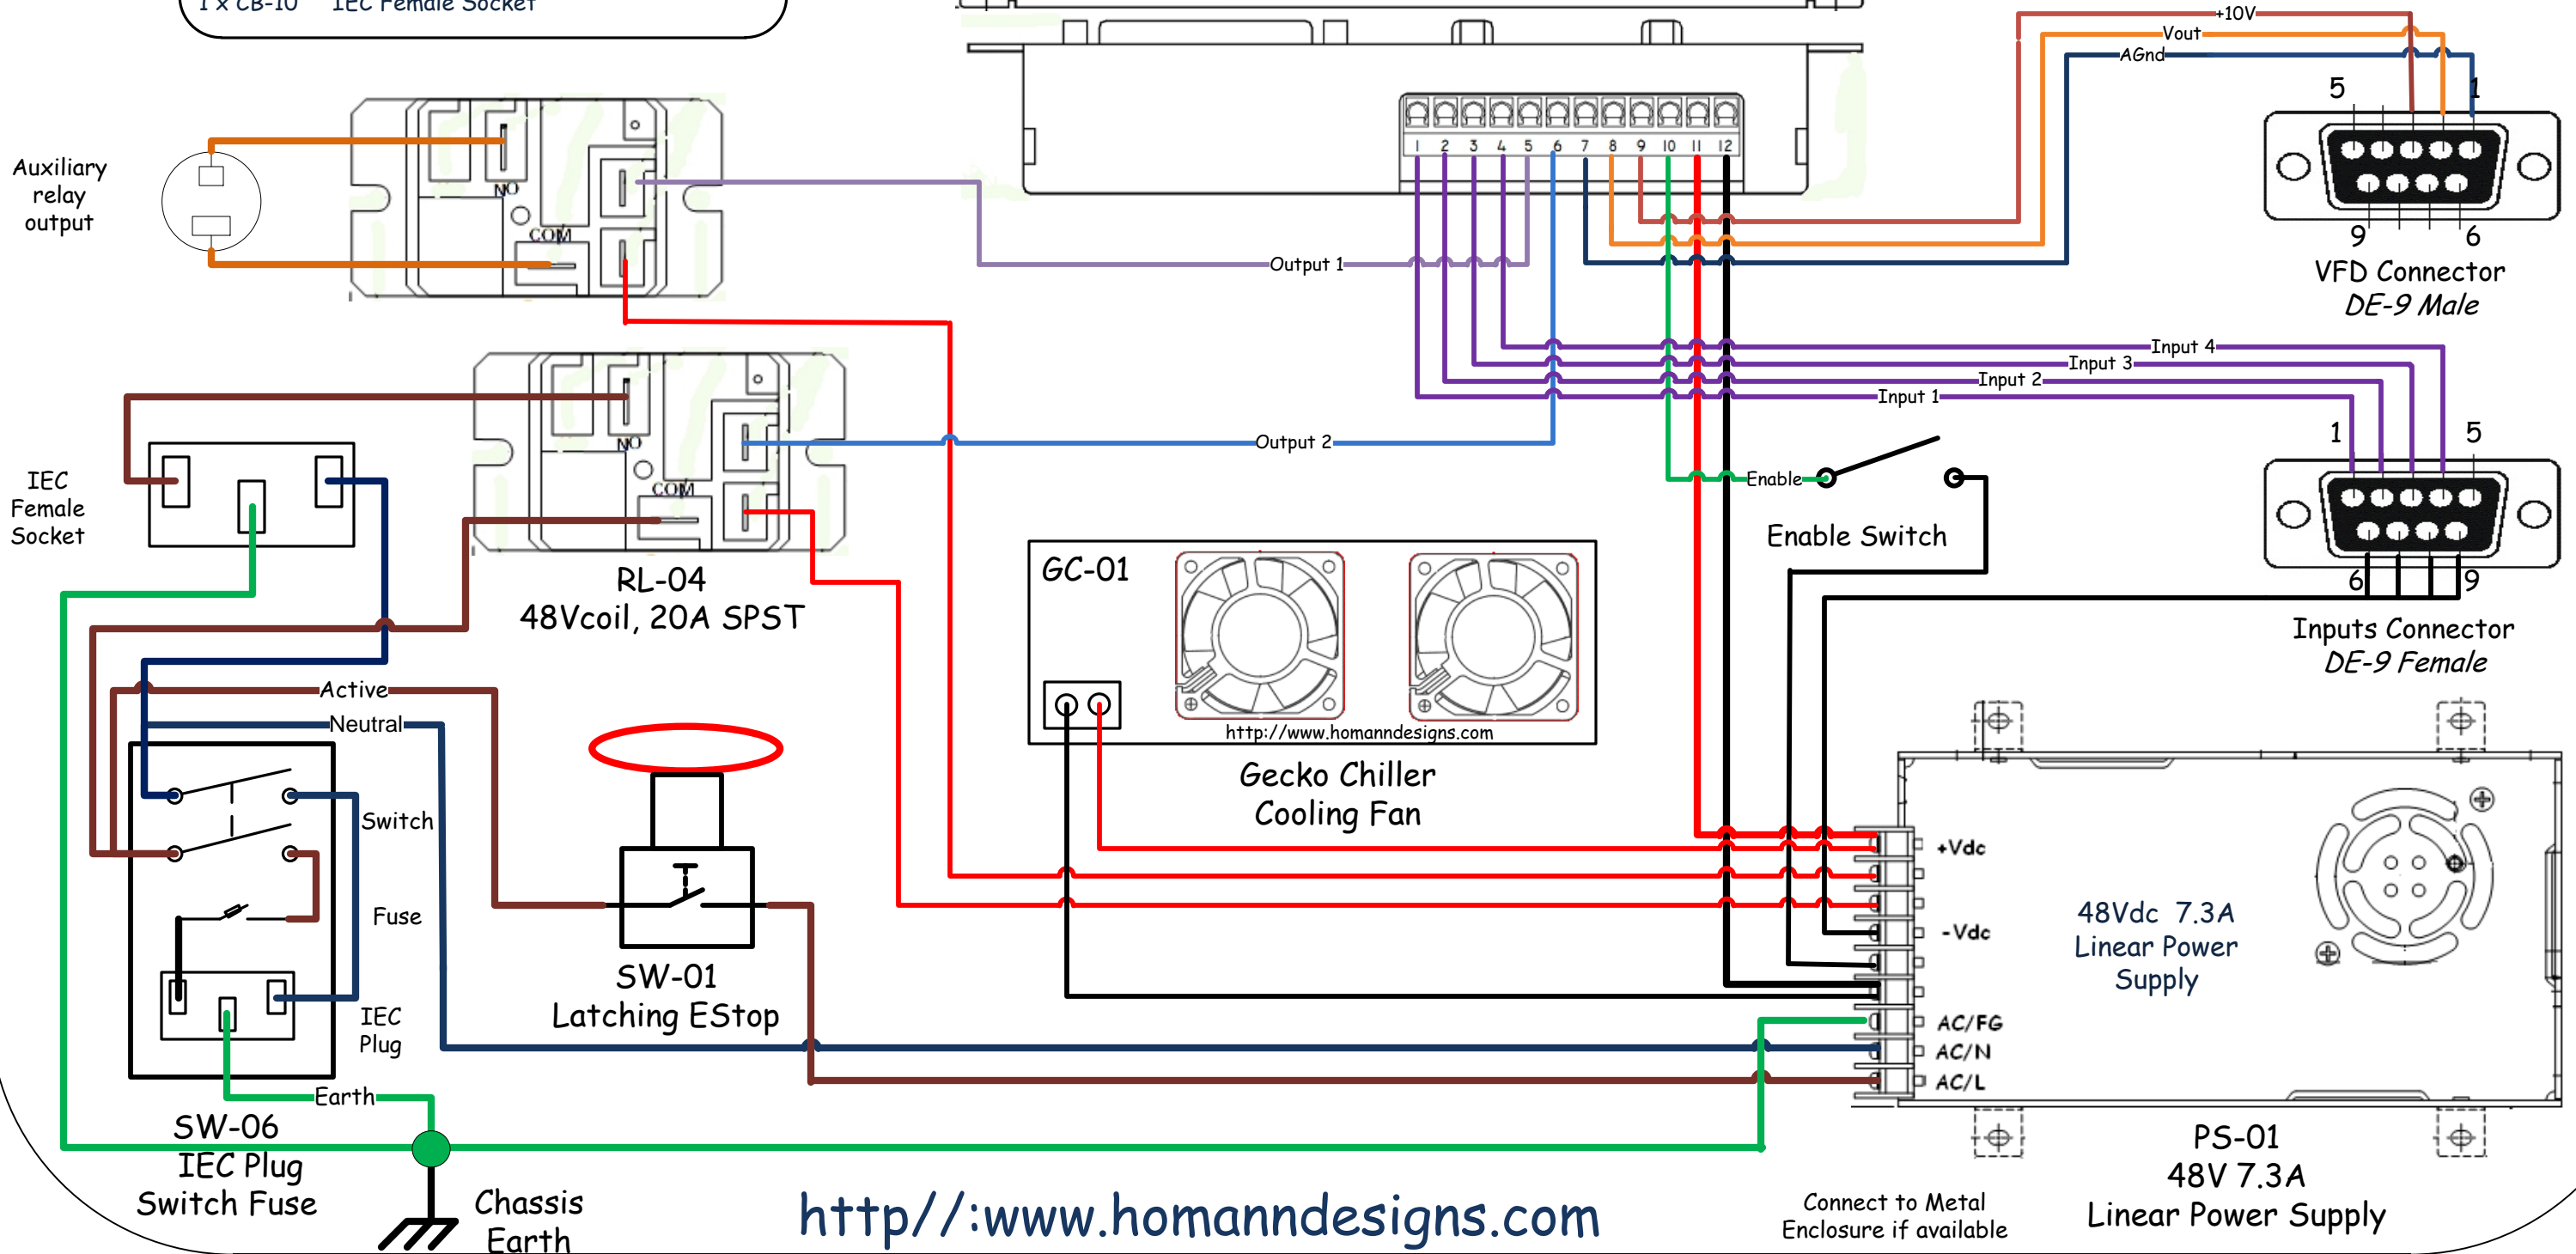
1 x CB-10 IEC Female Socket

Auxiliary relay output

NO
COM

+10V
Vout
AGnd

5
1
9
6
VFD Connector
DE-9 Male

1 2 3 4 5 6 7 8 9 10 11 12

Output 1

Input 4
Input 3
Input 2
Input 1

IEC Female Socket

NO
COM

Output 2

1
5
6
9

Enable
Enable Switch

RL-04
48Vcoil, 20A SPST

GC-01

http://www.homanndesigns.com
Gecko Chiller Cooling Fan

Inputs Connector
DE-9 Female

Active
Neutral
Switch
Fuse
IEC Plug
Earth

SW-01
Latching EStop

+Vdc
-Vdc
48Vdc 7.3A Linear Power Supply
AC/FG
AC/N
AC/L

SW-06
IEC Plug
Switch Fuse

Chassis Earth

http//:www.homanndesigns.com

Connect to Metal Enclosure if available

PS-01
48V 7.3A
Linear Power Supply